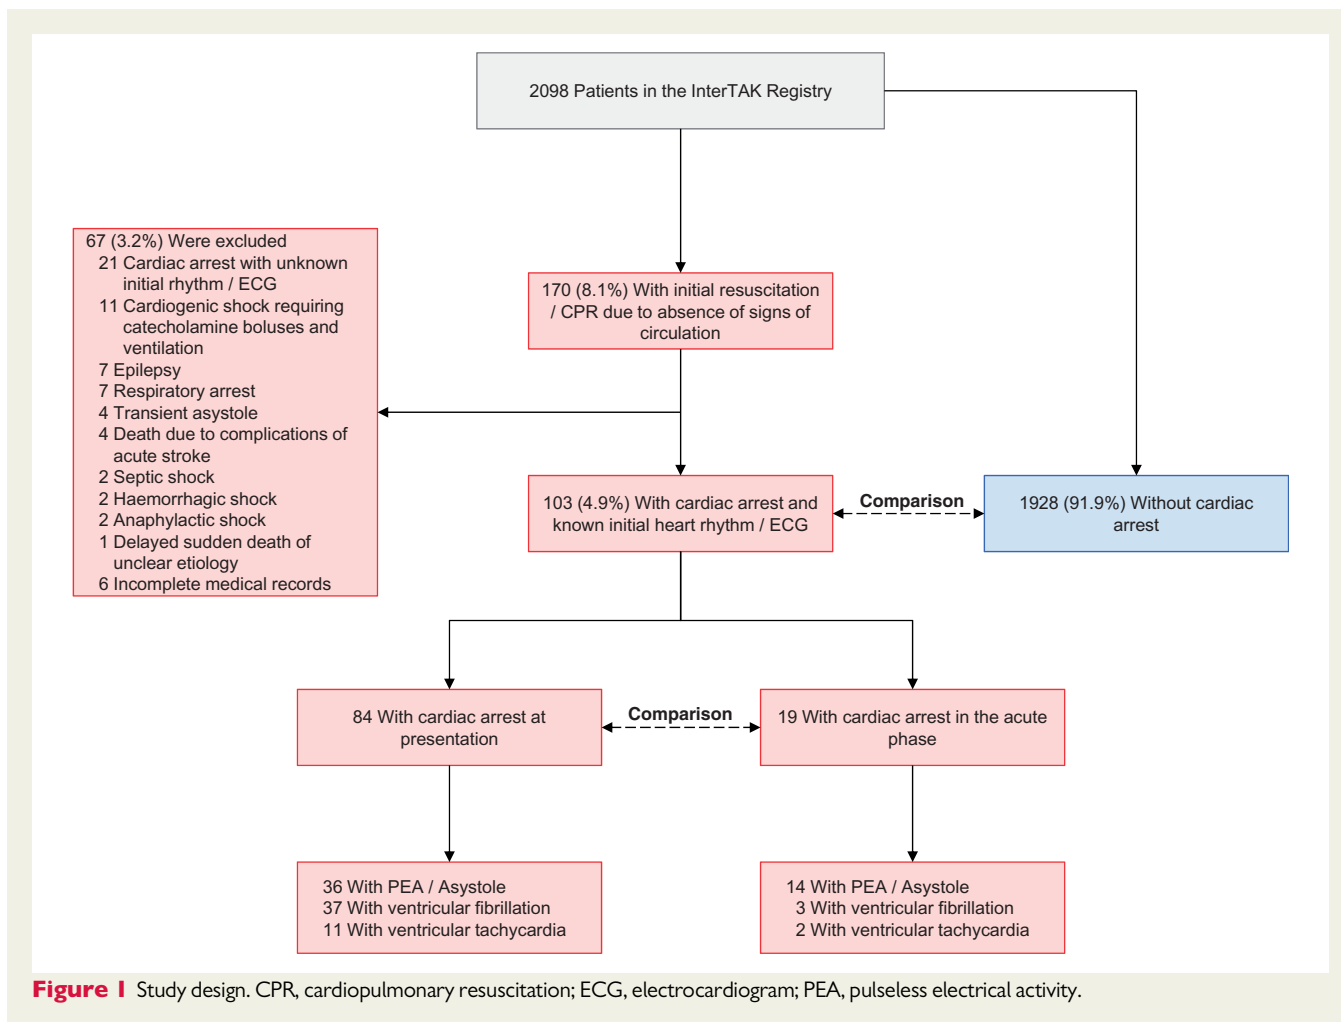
2098 Patients in the InterTAK Registry

67 (3.2%) Were excluded
21 Cardiac arrest with unknown initial rhythm / ECG
11 Cardiogenic shock requiring catecholamine boluses and ventilation
7 Epilepsy
7 Respiratory arrest
4 Transient asystole
4 Death due to complications of acute stroke
2 Septic shock
2 Haemorrhagic shock
2 Anaphylactic shock
1 Delayed sudden death of unclear etiology
6 Incomplete medical records

170 (8.1%) With initial resuscitation / CPR due to absence of signs of circulation

103 (4.9%) With cardiac arrest and known initial heart rhythm / ECG

Comparison

1928 (91.9%) Without cardiac arrest

84 With cardiac arrest at presentation

Comparison

19 With cardiac arrest in the acute phase

36 With PEA / Asystole
37 With ventricular fibrillation
11 With ventricular tachycardia

14 With PEA / Asystole
3 With ventricular fibrillation
2 With ventricular tachycardia

Figure 1 Study design. CPR, cardiopulmonary resuscitation; ECG, electrocardiogram; PEA, pulseless electrical activity.